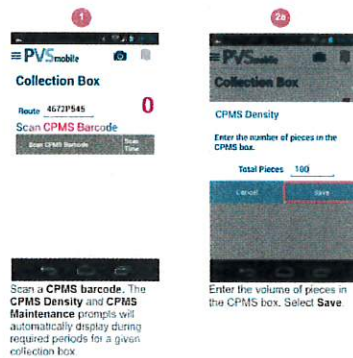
1

PVSmobile

Collection Box

Route 4672PS45

0

Scan CPMS Barcode

Scan CPMS Barcode

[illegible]

Scan a CPMS barcode. The CPMS Density and CPMS Maintenance prompts will automatically display during required periods for a given collection box

2a

PVSmobile

Collection Box

CPMS Density

Enter the number of pieces in the CPMS box.

Total Pieces 100

Cancel

Save

Enter the volume of pieces in the CPMS box. Select Save.